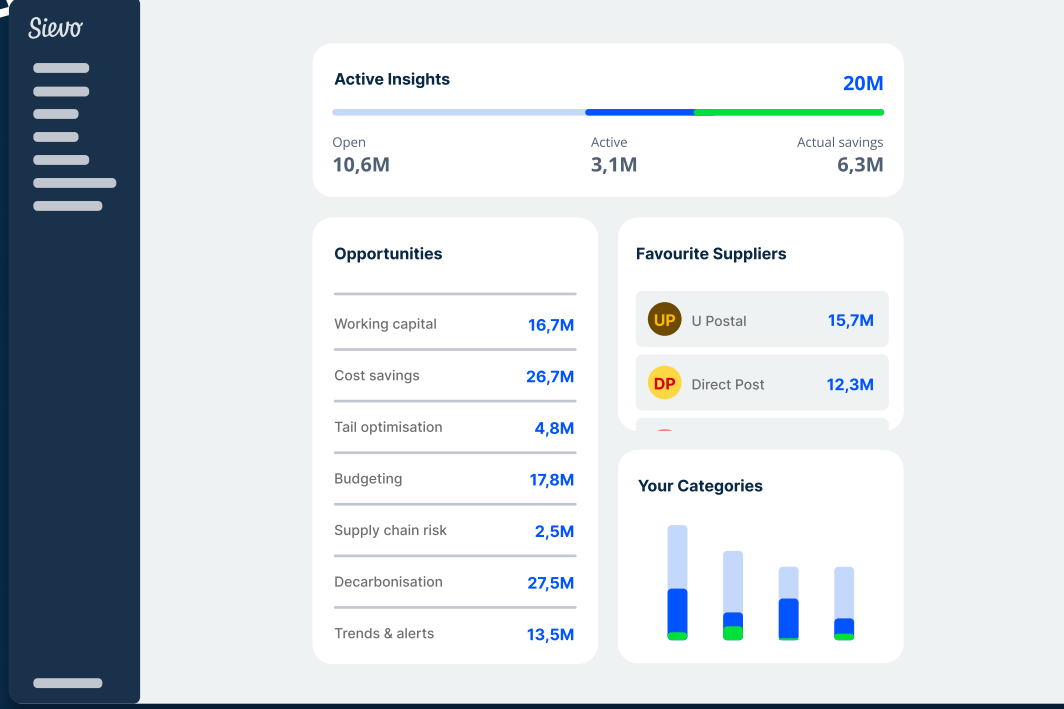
Sievo

Active Insights
20M

Open
10,6M

Active
3,1M

Actual savings
6,3M

Opportunities

| | |
|---|---|
| Working capital | 16,7M |
| Cost savings | 26,7M |
| Tail optimisation | 4,8M |
| Budgeting | 17,8M |
| Supply chain risk | 2,5M |
| Decarbonisation | 27,5M |
| Trends & alerts | 13,5M |

Favourite Suppliers

UP U Postal 15,7M

DP Direct Post 12,3M

Your Categories